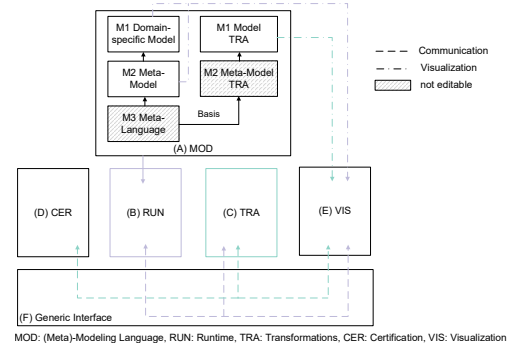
M1 Domain-specific Model

M1 Model TRA

M2 Meta-Model

M2 Meta-Model TRA

M3 Meta-Language

Basis

(A) MOD

Communication

Visualization

not editable

(D) CER

(B) RUN

(C) TRA

(E) VIS

(F) Generic Interface

MOD: (Meta)-Modeling Language, RUN: Runtime, TRA: Transformations, CER: Certification, VIS: Visualization